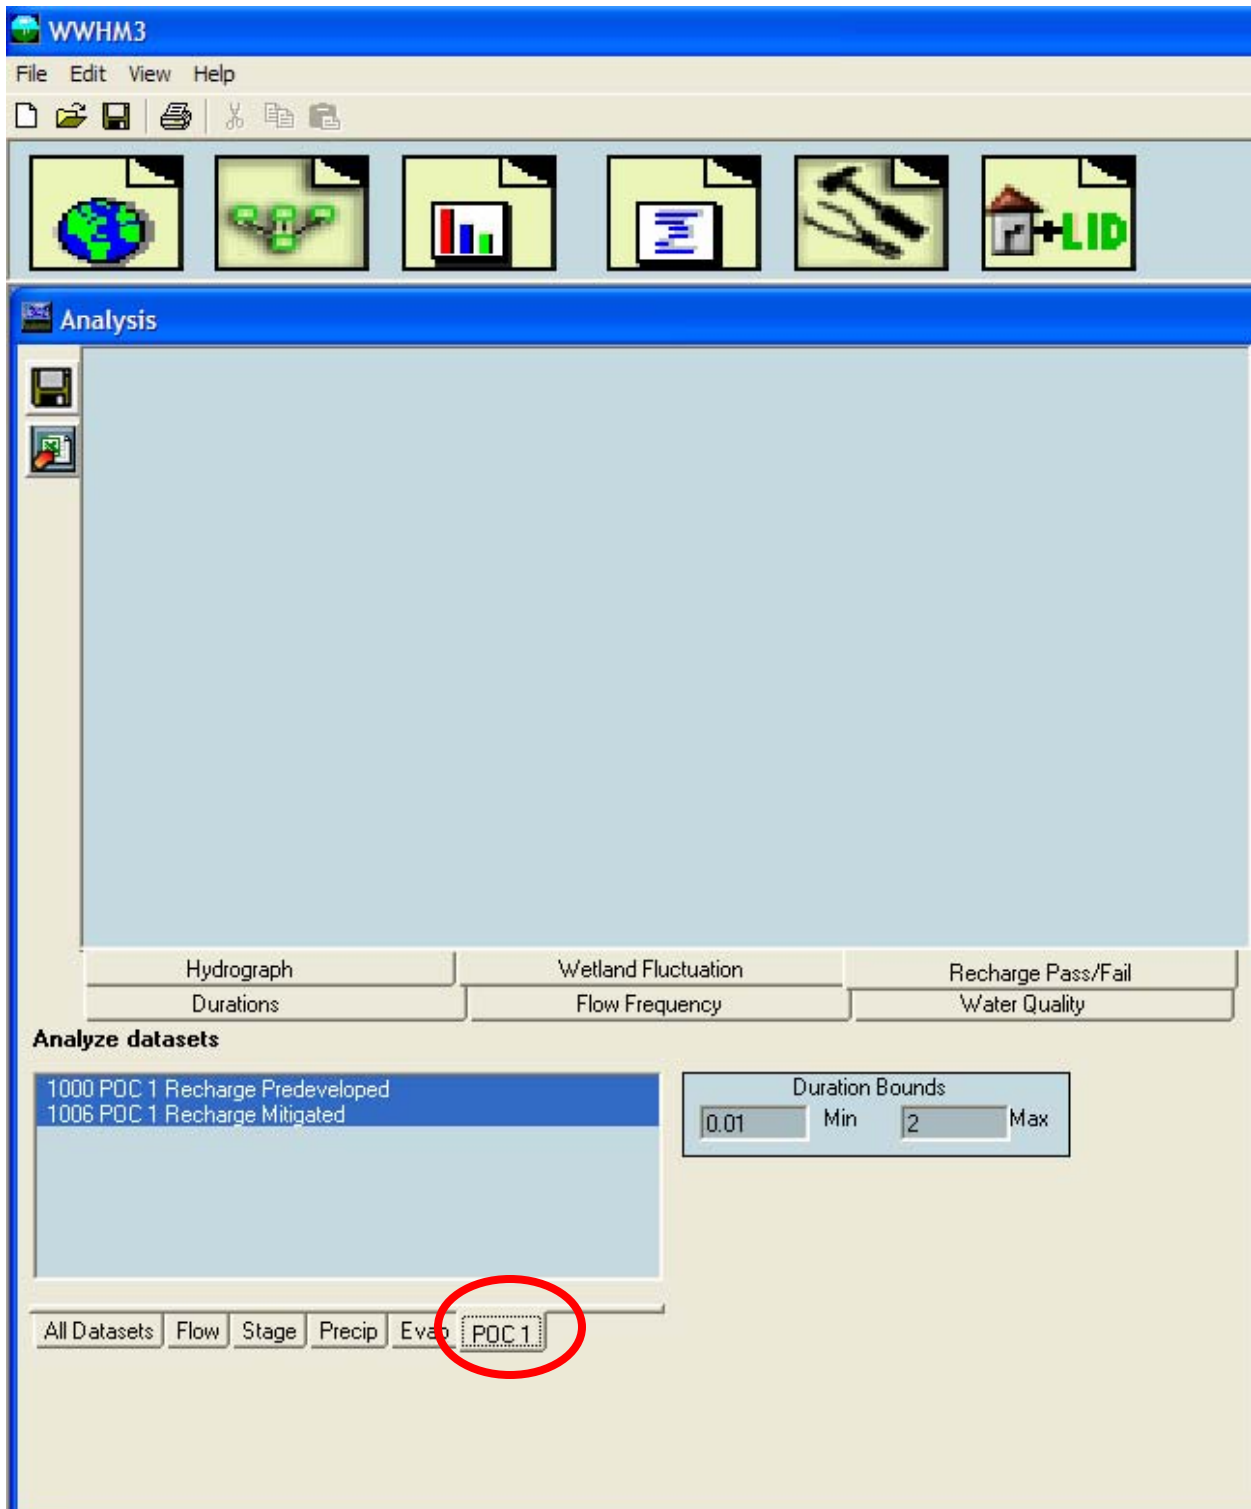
WWHM3

File Edit View Help

+LID

Analysis

Hydrograph
Wetland Fluctuation
Recharge Pass/Fail
Durations
Flow Frequency
Water Quality

Analyze datasets

1000 POC 1 Recharge Predeveloped
1006 POC 1 Recharge Mitigated

Duration Bounds
0.01 Min
2 Max

All Datasets
Flow
Stage
Precip
Eva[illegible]
POC 1